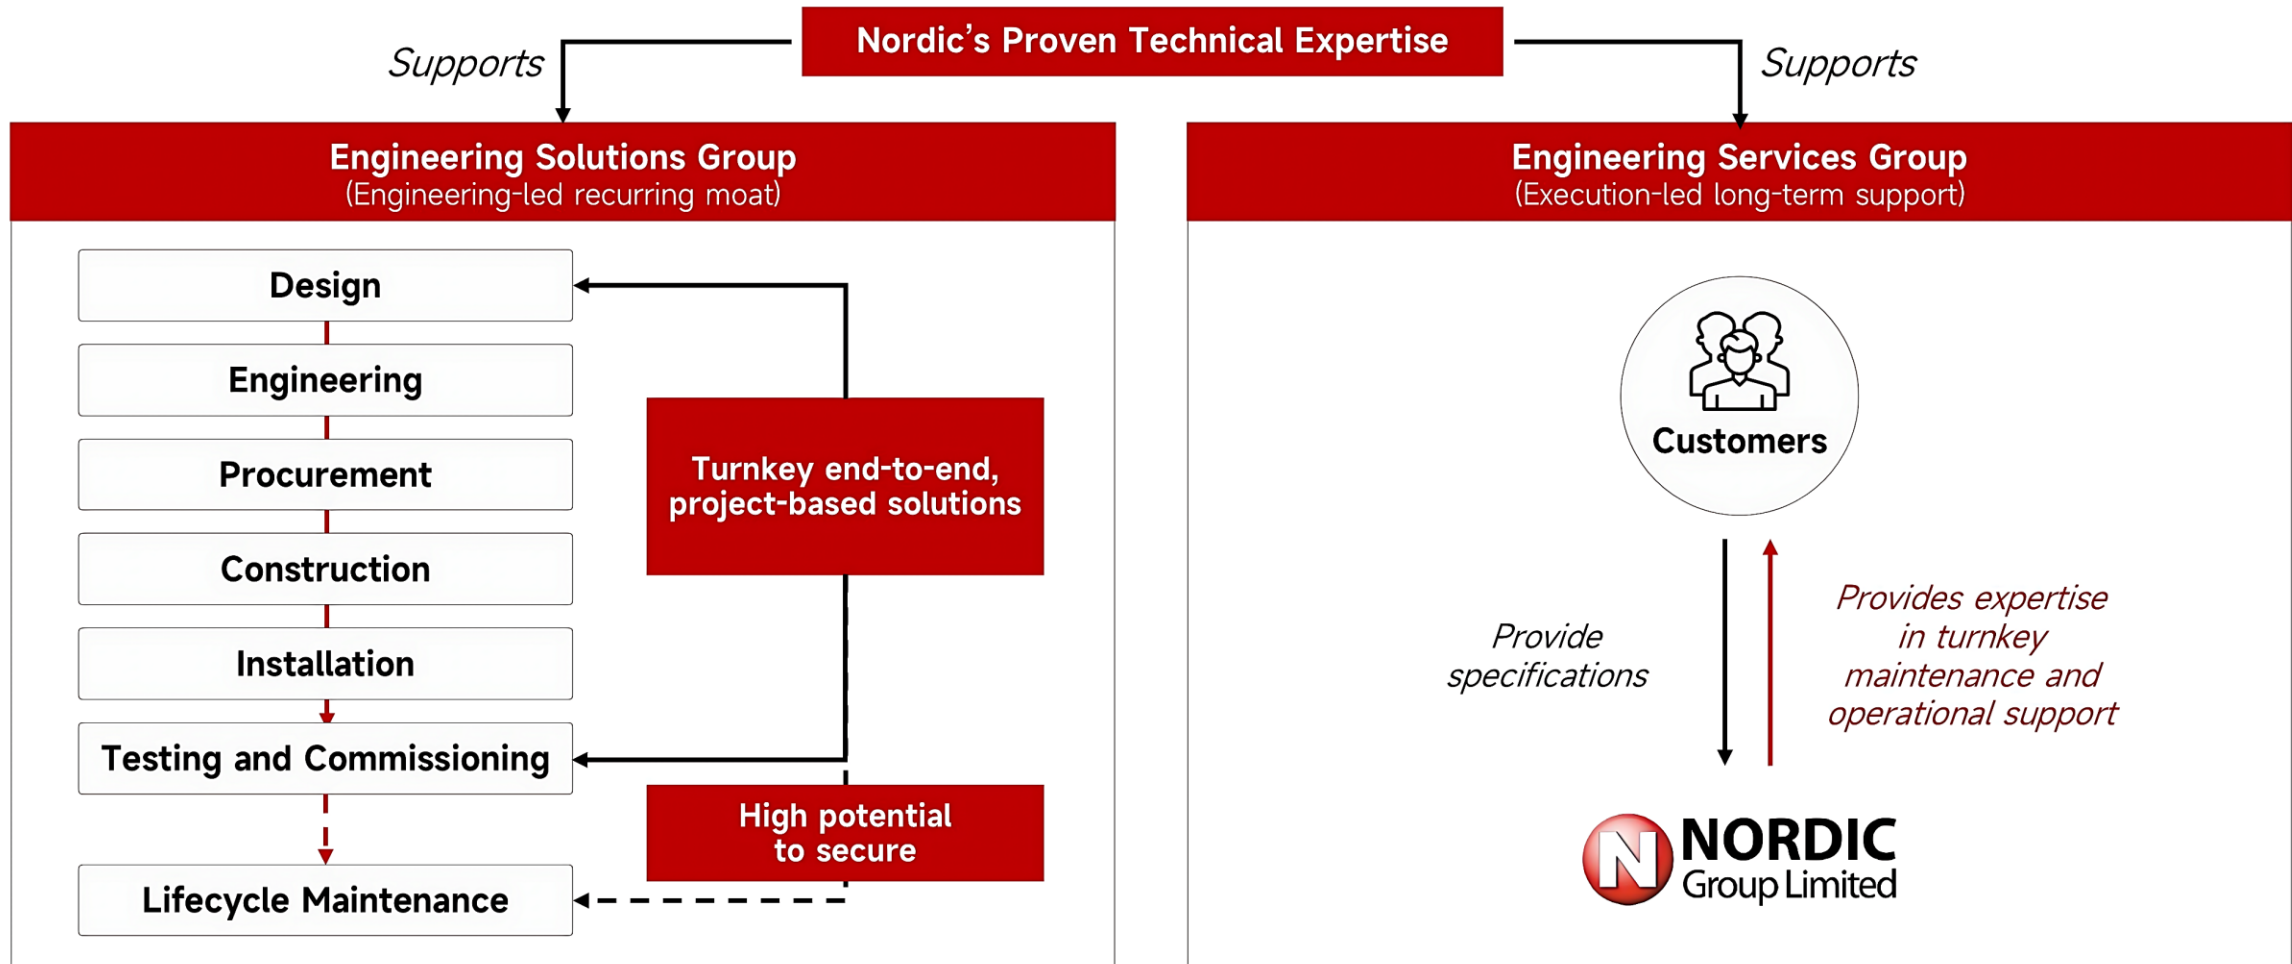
Nordic's Proven Technical Expertise

Supports

Supports

Engineering Solutions Group
(Engineering-led recurring moat)

Design

Engineering

Procurement

Construction

Installation

Testing and Commissioning

Lifecycle Maintenance

Turnkey end-to-end, project-based solutions

High potential to secure

Engineering Services Group
(Execution-led long-term support)

Customers

Provide specifications

Provides expertise in turnkey maintenance and operational support

N NORDIC Group Limited